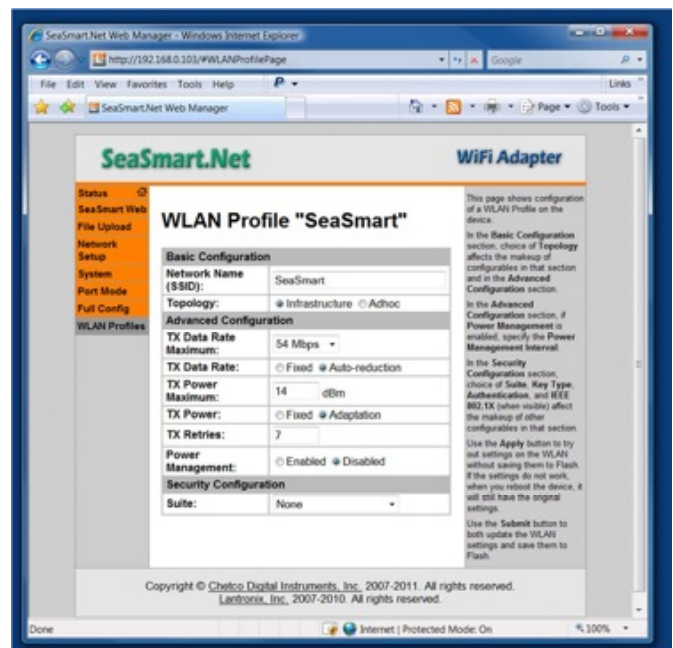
SeaSmart.Net Web Manager - Windows Internet Explorer

http://192.168.0.103/#WLANProfilePage

Google

File Edit View Favorites Tools Help

Links

SeaSmart.Net Web Manager

Page ▾ Tools ▾

SeaSmart.Net

WiFi Adapter

Status
SeaSmart Web
File Upload
Network Setup
System
Port Mode
Full Config
WLAN Profiles

WLAN Profile "SeaSmart"

| Basic Configuration | |
|---|---|
| Network Name (SSID): | SeaSmart |
| Topology: | Infrastructure Adhoc |
| Advanced Configuration | |
| TX Data Rate Maximum: | 54 Mbps |
| TX Data Rate: | Fixed Auto-reduction |
| TX Power Maximum: | 14 dBm |
| TX Power: | Fixed Adaptation |
| TX Retries: | 7 |
| Power Management: | Enabled Disabled |
| Security Configuration | |
| Suite: | None |

This page shows configuration of a WLAN Profile on the device.

In the Basic Configuration section, choice of Topology affects the makeup of configurables in that section and in the Advanced Configuration section.

In the Advanced Configuration section, if Power Management is enabled, specify the Power Management Interval.

In the Security Configuration section, choice of Suite, Key Type, Authentication, and IEEE 802.1X (when visible) affect the makeup of other configurables in that section.

Use the Apply button to try out settings on the WLAN without saving them to Flash. If the settings do not work, when you reboot the device, it will still have the original settings.

Use the Submit button to both update the WLAN settings and save them to Flash.

Copyright © Chetco Digital Instruments, Inc. 2007-2011. All rights reserved.
Lantronix, Inc. 2007-2010. All rights reserved.

Done

Internet | Protected Mode: On

100%